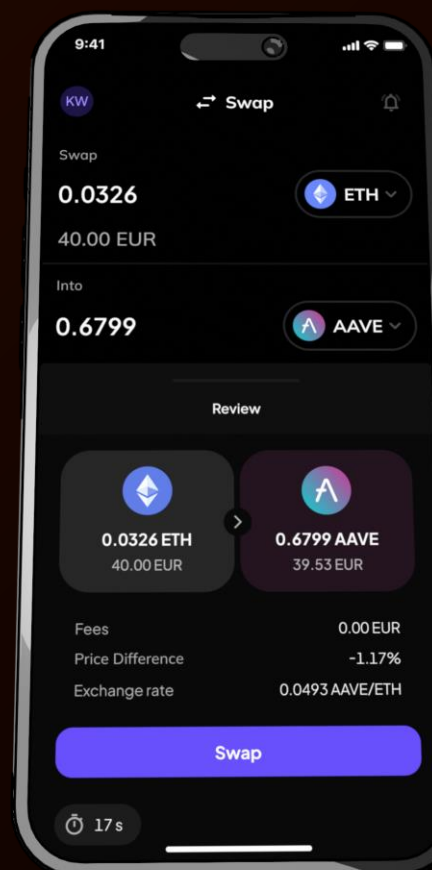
9:41

KW

Swap

Swap

0.0326

ETH

40.00 EUR

Into

0.6799

AAVE

Review

0.0326 ETH
40.00 EUR

0.6799 AAVE
39.53 EUR

| | |
|---|---|
| Fees | 0.00 EUR |
| Price Difference | -1.17% |
| Exchange rate | 0.0493 AAVE/ETH |

Swap

17 s